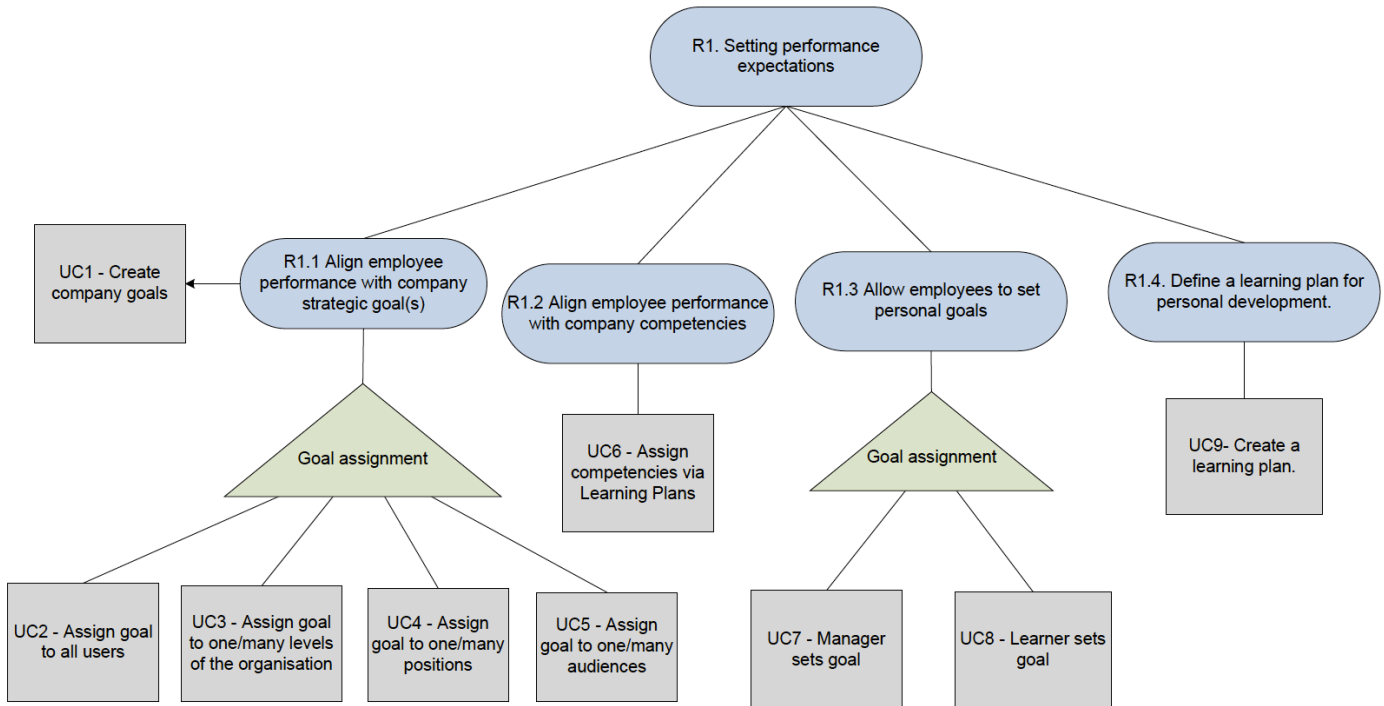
R1. Setting performance expectations

UC1 - Create company goals

R1.1 Align employee performance with company strategic goal(s)

R1.2 Align employee performance with company competencies

R1.3 Allow employees to set personal goals

R1.4. Define a learning plan for personal development.

Goal assignment

UC6 - Assign competencies via Learning Plans

Goal assignment

UC9- Create a learning plan.

UC2 - Assign goal to all users

UC3 - Assign goal to one/many levels of the organisation

UC4 - Assign goal to one/many positions

UC5 - Assign goal to one/many audiences

UC7 - Manager sets goal

UC8 - Learner sets goal